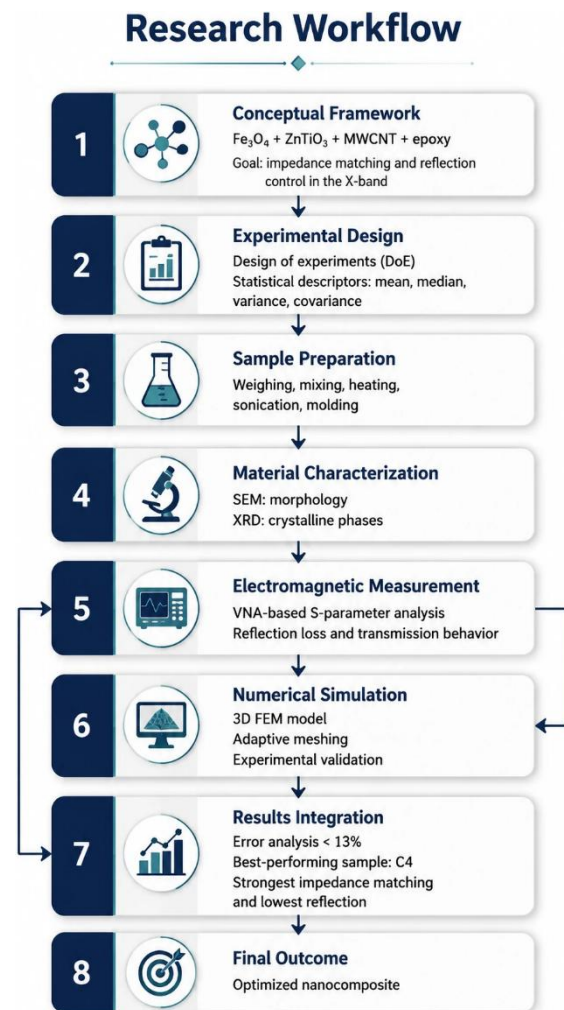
Research Workflow

1
Conceptual Framework
$Fe_3O_4$ + $ZnTiO_3$ + MWCNT + epoxy
Goal: impedance matching and reflection control in the X-band

2
Experimental Design
Design of experiments (DoE)
Statistical descriptors: mean, median, variance, covariance

3
Sample Preparation
Weighing, mixing, heating, sonication, molding

4
Material Characterization
SEM: morphology
XRD: crystalline phases

5
Electromagnetic Measurement
VNA-based S-parameter analysis
Reflection loss and transmission behavior

6
Numerical Simulation
3D FEM model
Adaptive meshing
Experimental validation

7
Results Integration
Error analysis < 13%
Best-performing sample: C4
Strongest impedance matching and lowest reflection

8
Final Outcome
Optimized nanocomposite